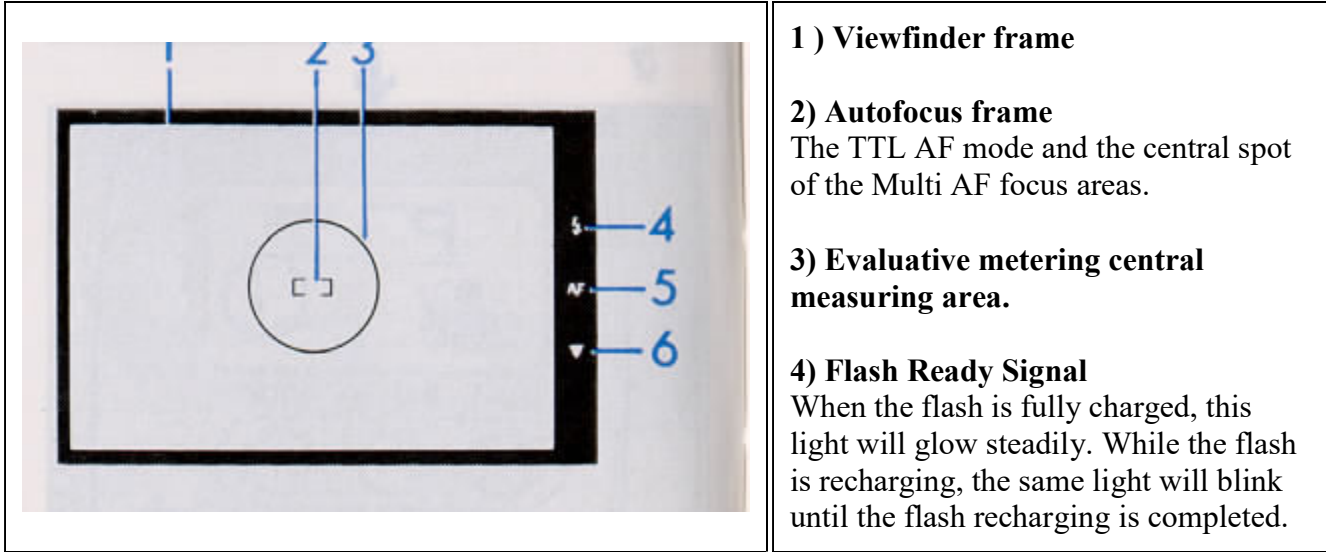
1
2
3
$\sharp$
4
AF
5
▼
6

1 ) Viewfinder frame

2) Autofocus frame
The TTL AF mode and the central spot of the Multi AF focus areas.

3) Evaluative metering central measuring area.

4) Flash Ready Signal
When the flash is fully charged, this light will glow steadily. While the flash is recharging, the same light will blink until the flash recharging is completed.